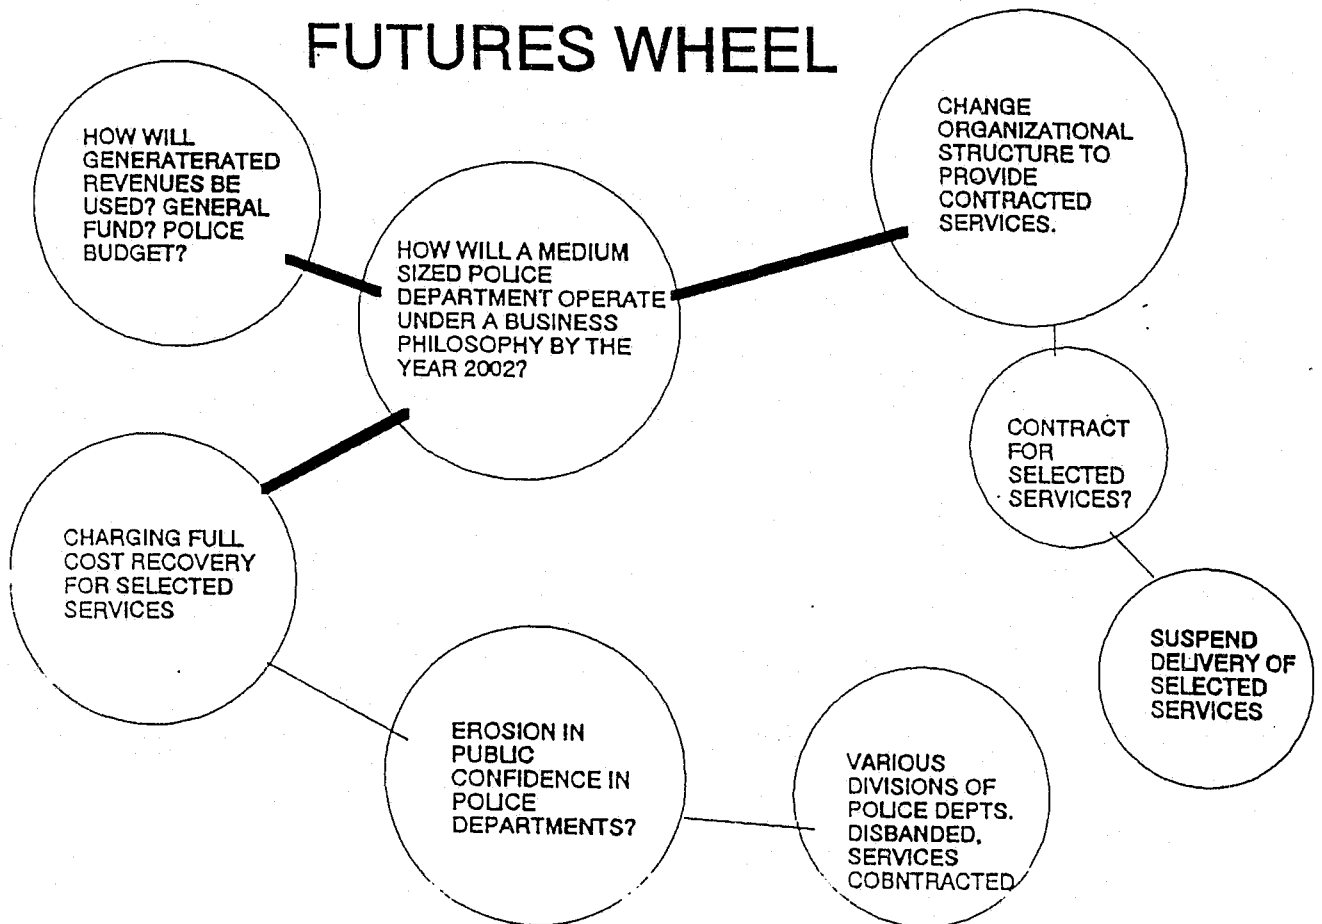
FUTURES WHEEL

HOW WILL GENERATERATED REVENUES BE USED? GENERAL FUND? POLICE BUDGET?

HOW WILL A MEDIUM SIZED POLICE DEPARTMENT OPERATE UNDER A BUSINESS PHILOSOPHY BY THE YEAR 2002?

CHANGE ORGANIZATIONAL STRUCTURE TO PROVIDE CONTRACTED SERVICES.

CONTRACT FOR SELECTED SERVICES?

SUSPEND DELIVERY OF SELECTED SERVICES

CHARGING FULL COST RECOVERY FOR SELECTED SERVICES

EROSION IN PUBLIC CONFIDENCE IN POLICE DEPARTMENTS?

VARIOUS DIVISIONS OF POLICE DEPTS. DISBANDED, SERVICES COBNTRACTED